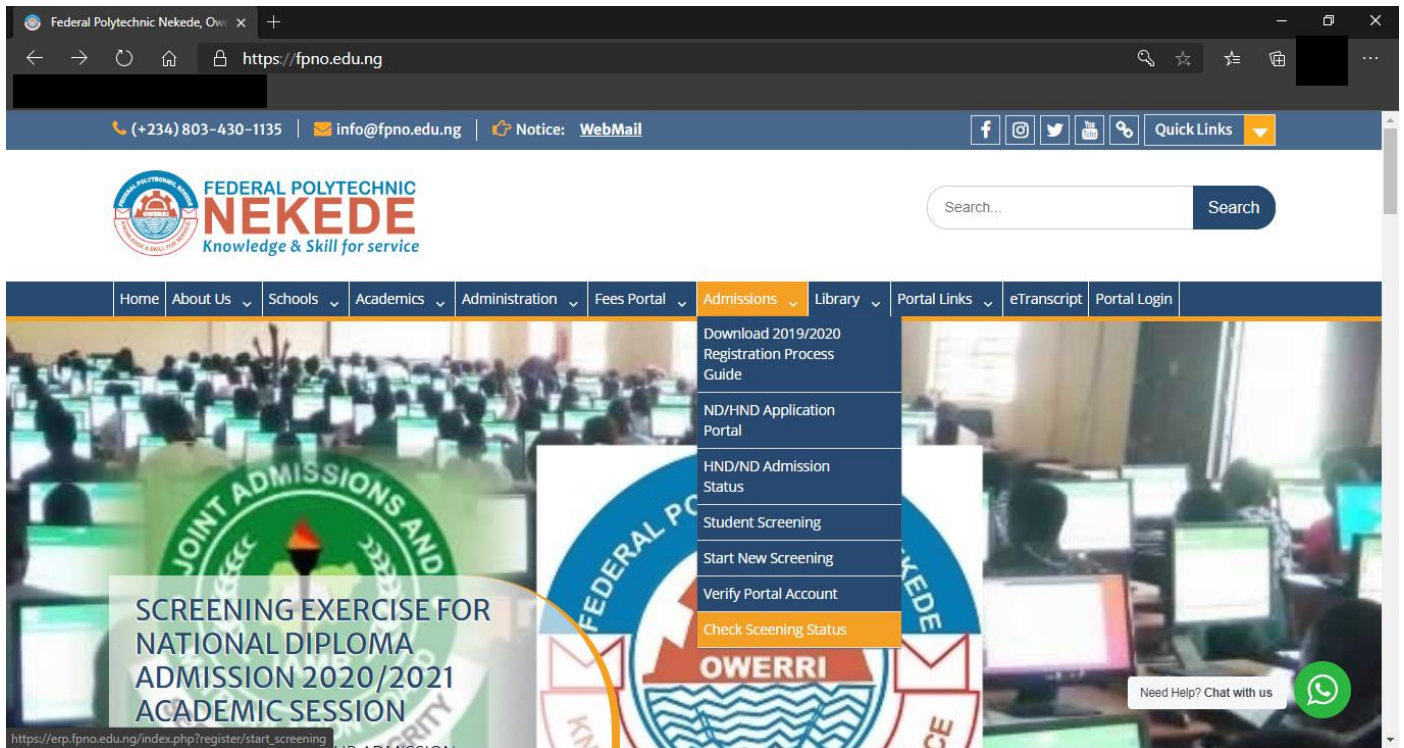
Federal Polytechnic Nekede, Ow

https://fpno.edu.ng

(+234) 803-430-1135 | info@fpno.edu.ng | Notice: WebMail

Quick Links

FEDERAL POLYTECHNIC
NEKEDE
Knowledge & Skill for service

Search...
Search

Home | About Us | Schools | Academics | Administration | Fees Portal | Admissions | Library | Portal Links | eTranscript | Portal Login

Download 2019/2020 Registration Process Guide
ND/HND Application Portal
HND/ND Admission Status
Student Screening
Start New Screening
Verify Portal Account
Check Sceening Status

JOINT ADMISSIONS AND

FEDERAL PO NEKEDE
OWERRI

SCREENING EXERCISE FOR NATIONAL DIPLOMA ADMISSION 2020/2021 ACADEMIC SESSION

Need Help? Chat with us

https://erp.fpno.edu.ng/index.php?register/start_screening